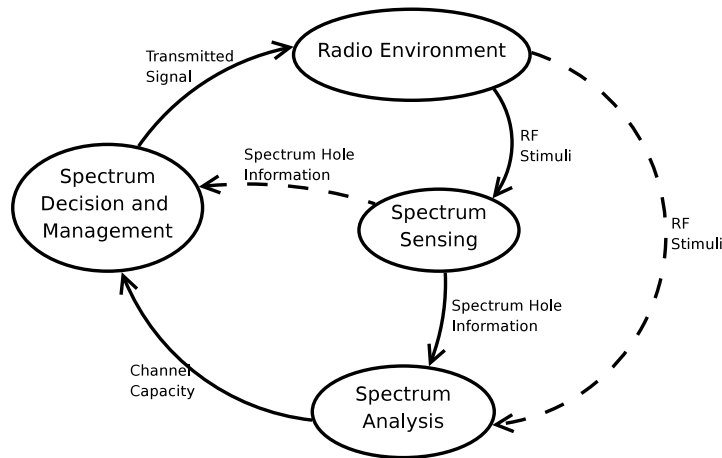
Transmitted Signal

Radio Environment

RF Stimuli

Spectrum Hole Information

Spectrum Decision and Management

Spectrum Sensing

RF Stimuli

Spectrum Hole Information

Channel Capacity

Spectrum Analysis